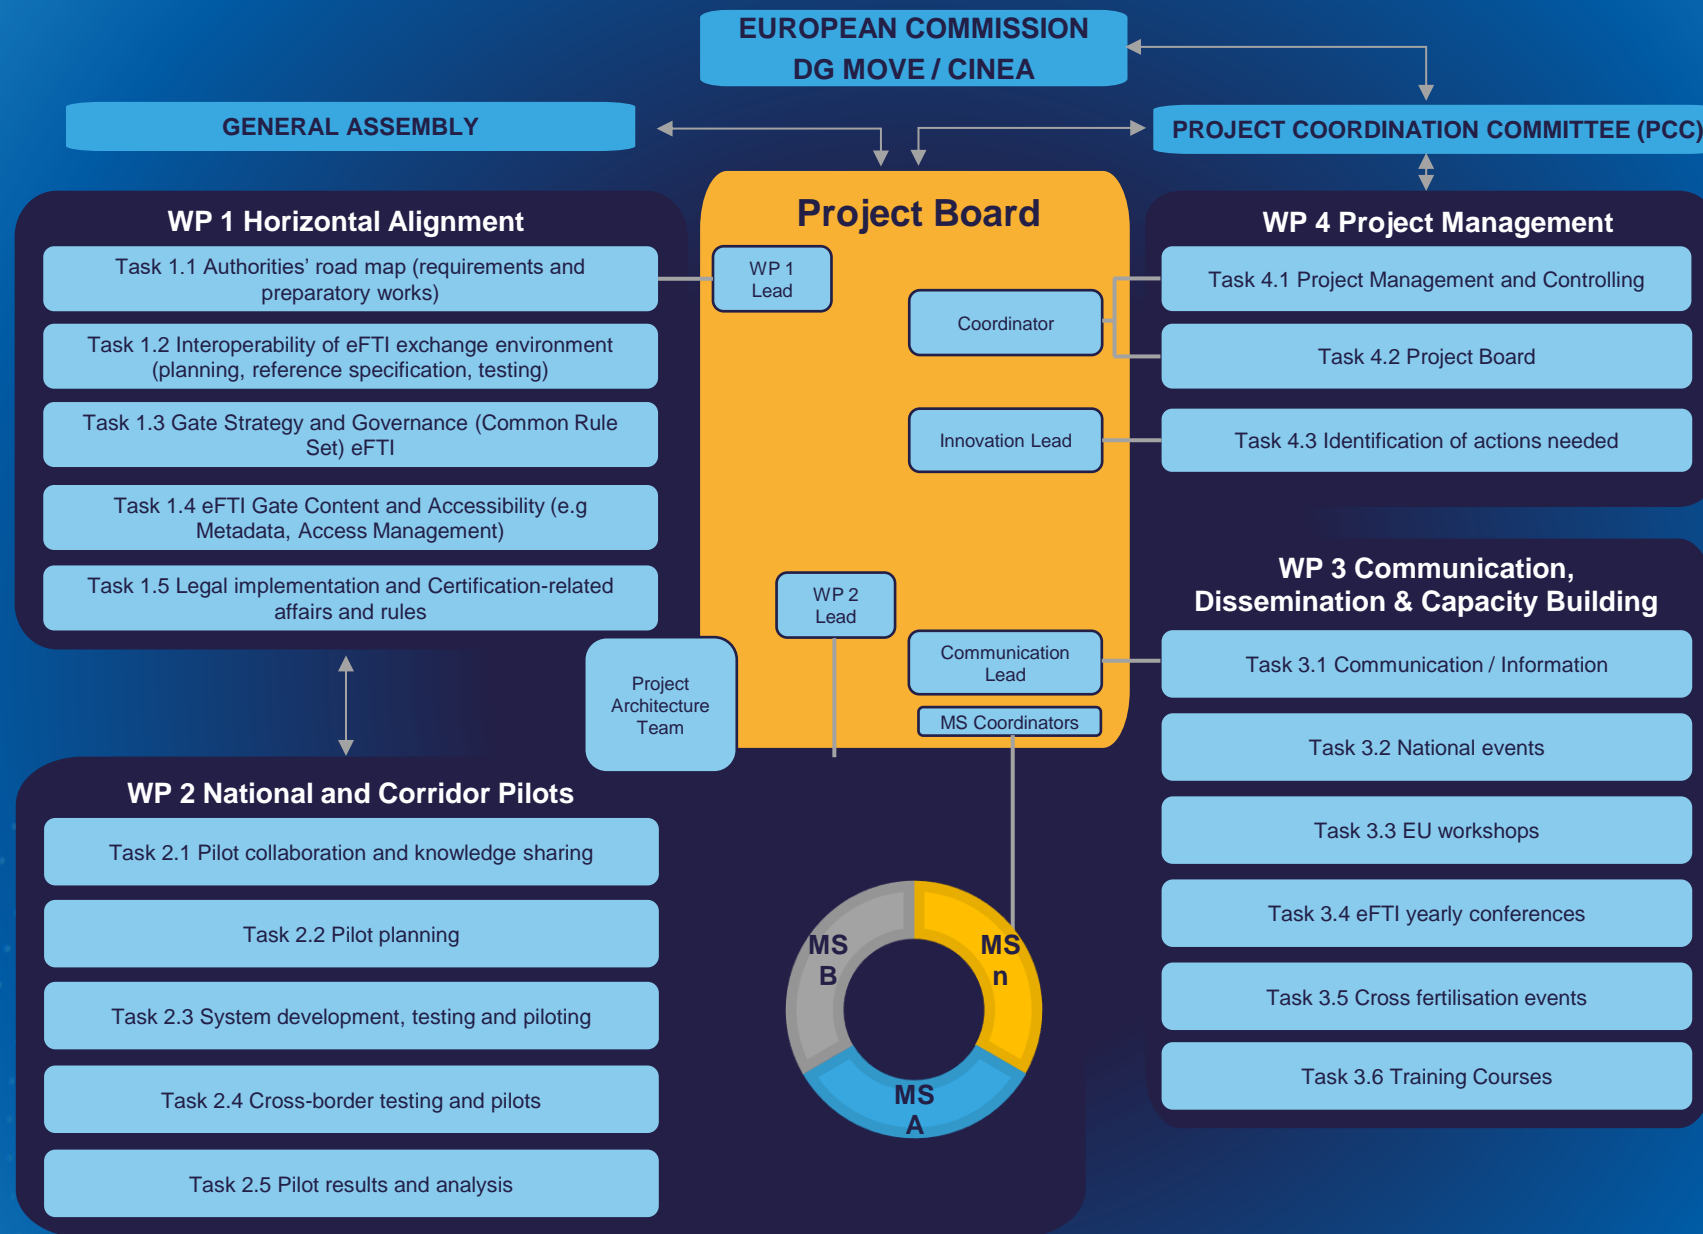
EUROPEAN COMMISSION
DG MOVE / CINEA

GENERAL ASSEMBLY

PROJECT COORDINATION COMMITTEE (PCC)

Project Board

WP 1 Lead

Coordinator

Innovation Lead

WP 2 Lead

Communication Lead

MS Coordinators

Project Architecture Team

WP 1 Horizontal Alignment

Task 1.1 Authorities' road map (requirements and preparatory works)

Task 1.2 Interoperability of eFTI exchange environment (planning, reference specification, testing)

Task 1.3 Gate Strategy and Governance (Common Rule Set) eFTI

Task 1.4 eFTI Gate Content and Accessibility (e.g Metadata, Access Management)

Task 1.5 Legal implementation and Certification-related affairs and rules

WP 2 National and Corridor Pilots

Task 2.1 Pilot collaboration and knowledge sharing

Task 2.2 Pilot planning

Task 2.3 System development, testing and piloting

Task 2.4 Cross-border testing and pilots

Task 2.5 Pilot results and analysis

WP 4 Project Management

Task 4.1 Project Management and Controlling

Task 4.2 Project Board

Task 4.3 Identification of actions needed

WP 3 Communication, Dissemination & Capacity Building

Task 3.1 Communication / Information

Task 3.2 National events

Task 3.3 EU workshops

Task 3.4 eFTI yearly conferences

Task 3.5 Cross fertilisation events

Task 3.6 Training Courses

MS B

MS n

MS A